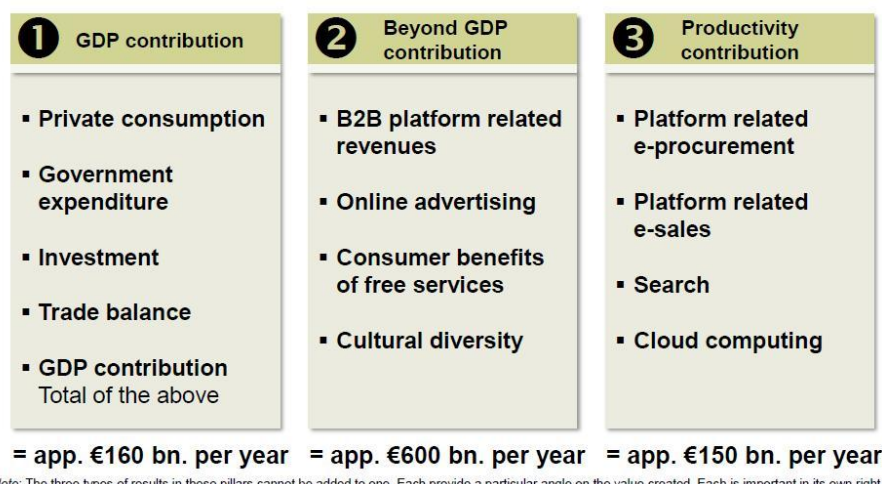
❶ GDP contribution

▪ Private consumption

▪ Government expenditure

▪ Investment

▪ Trade balance

▪ GDP contribution
Total of the above

= app. €160 bn. per year

❷ Beyond GDP contribution

▪ B2B platform related revenues

▪ Online advertising

▪ Consumer benefits of free services

▪ Cultural diversity

= app. €600 bn. per year

❸ Productivity contribution

▪ Platform related e-procurement

▪ Platform related e-sales

▪ Search

▪ Cloud computing

= app. €150 bn. per year

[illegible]ote: The three types of results in these pillars cannot be added to one. Each provide a particular angle on the value created. Each is important in its own right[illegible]